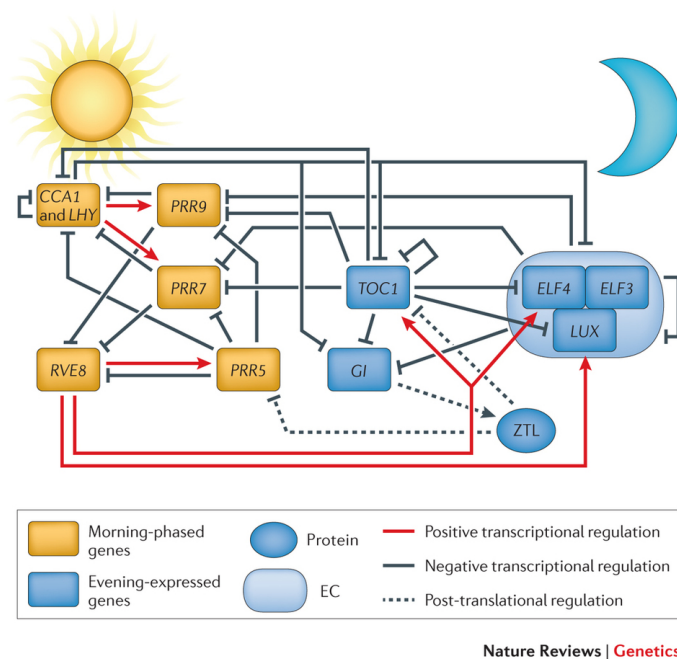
CCA1 and LHY

PRR9

PRR7

RVE8

PRR5

TOC1

GI

ZTL

ELF4

ELF3

LUX

Morning-phased genes

Evening-expressed genes

Protein

EC

Positive transcriptional regulation

Negative transcriptional regulation

Post-translational regulation

Nature Reviews | Genetics